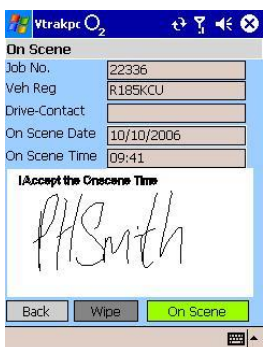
Vtrakpc $O_2$

On Scene

| Job No. | 22336 |
|---|---|
| Veh Reg | R185KCU |
| Drive-Contact | |
| On Scene Date | 10/10/2006 |
| On Scene Time | 09:41 |

I Accept the Onscene Time

PHSmith

Back Wipe On Scene